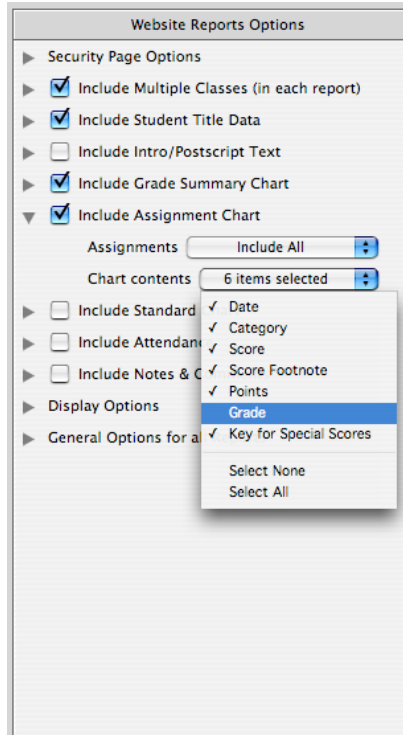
Website Reports Options

Security Page Options

Include Multiple Classes (in each report)

Include Student Title Data

Include Intro/Postscript Text

Include Grade Summary Chart

Include Assignment Chart

Assignments | Include All

Chart contents | 6 items selected

Include Standard

Include Attendan

Include Notes & C

Display Options

General Options for al

✓ Date
✓ Category
✓ Score
✓ Score Footnote
✓ Points
Grade
✓ Key for Special Scores

Select None
Select All